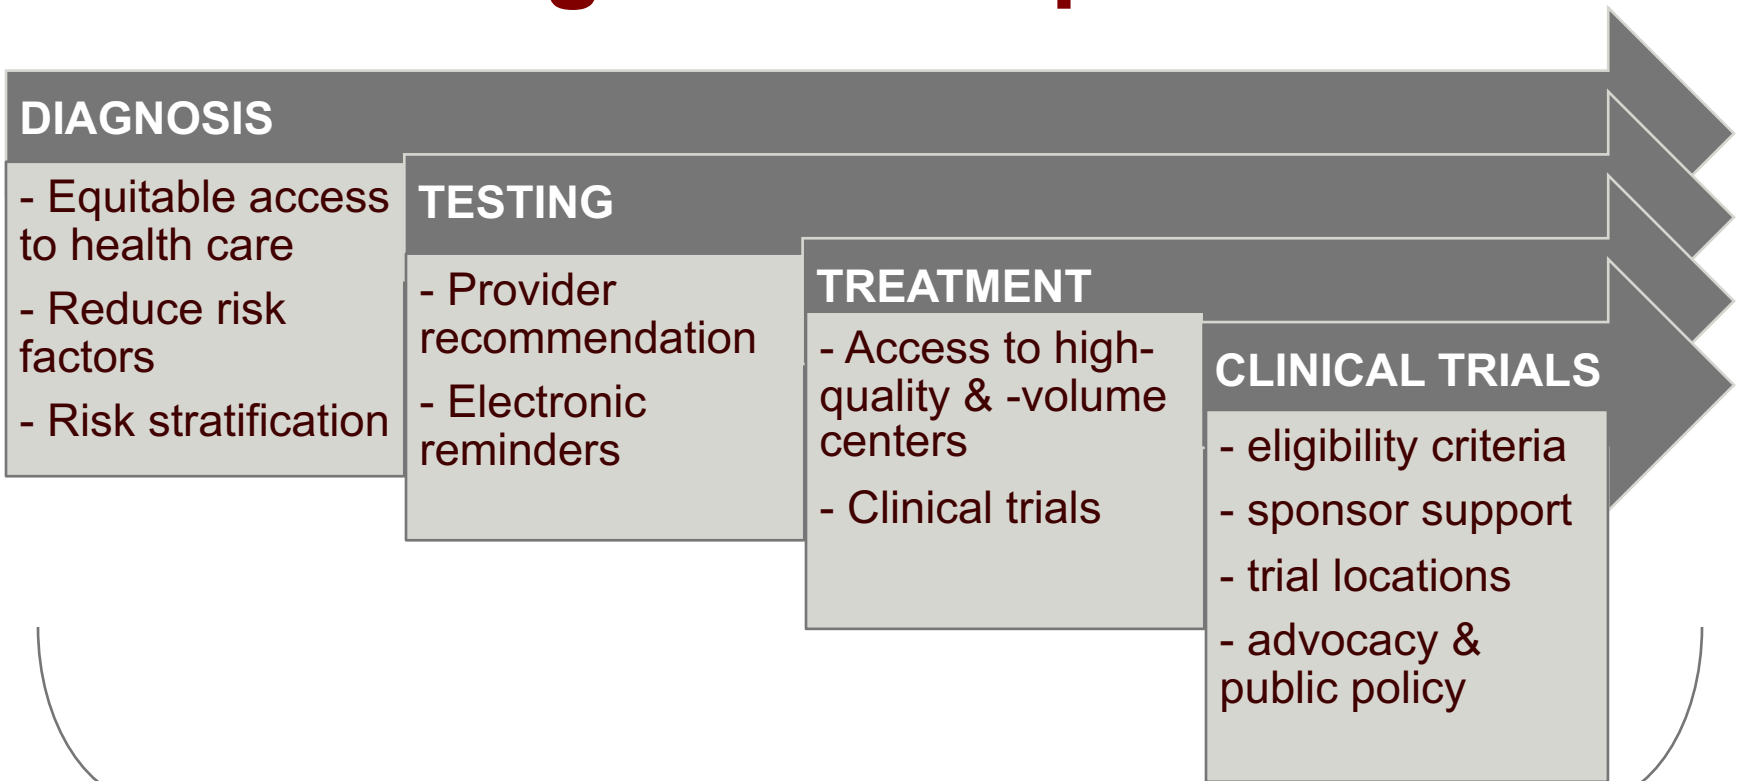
DIAGNOSIS

- Equitable access to health care

- Reduce risk factors

- Risk stratification

TESTING

- Provider recommendation

- Electronic reminders

TREATMENT

- Access to high-quality & -volume centers

- Clinical trials

CLINICAL TRIALS

- eligibility criteria

- sponsor support

- trial locations

- advocacy & public policy